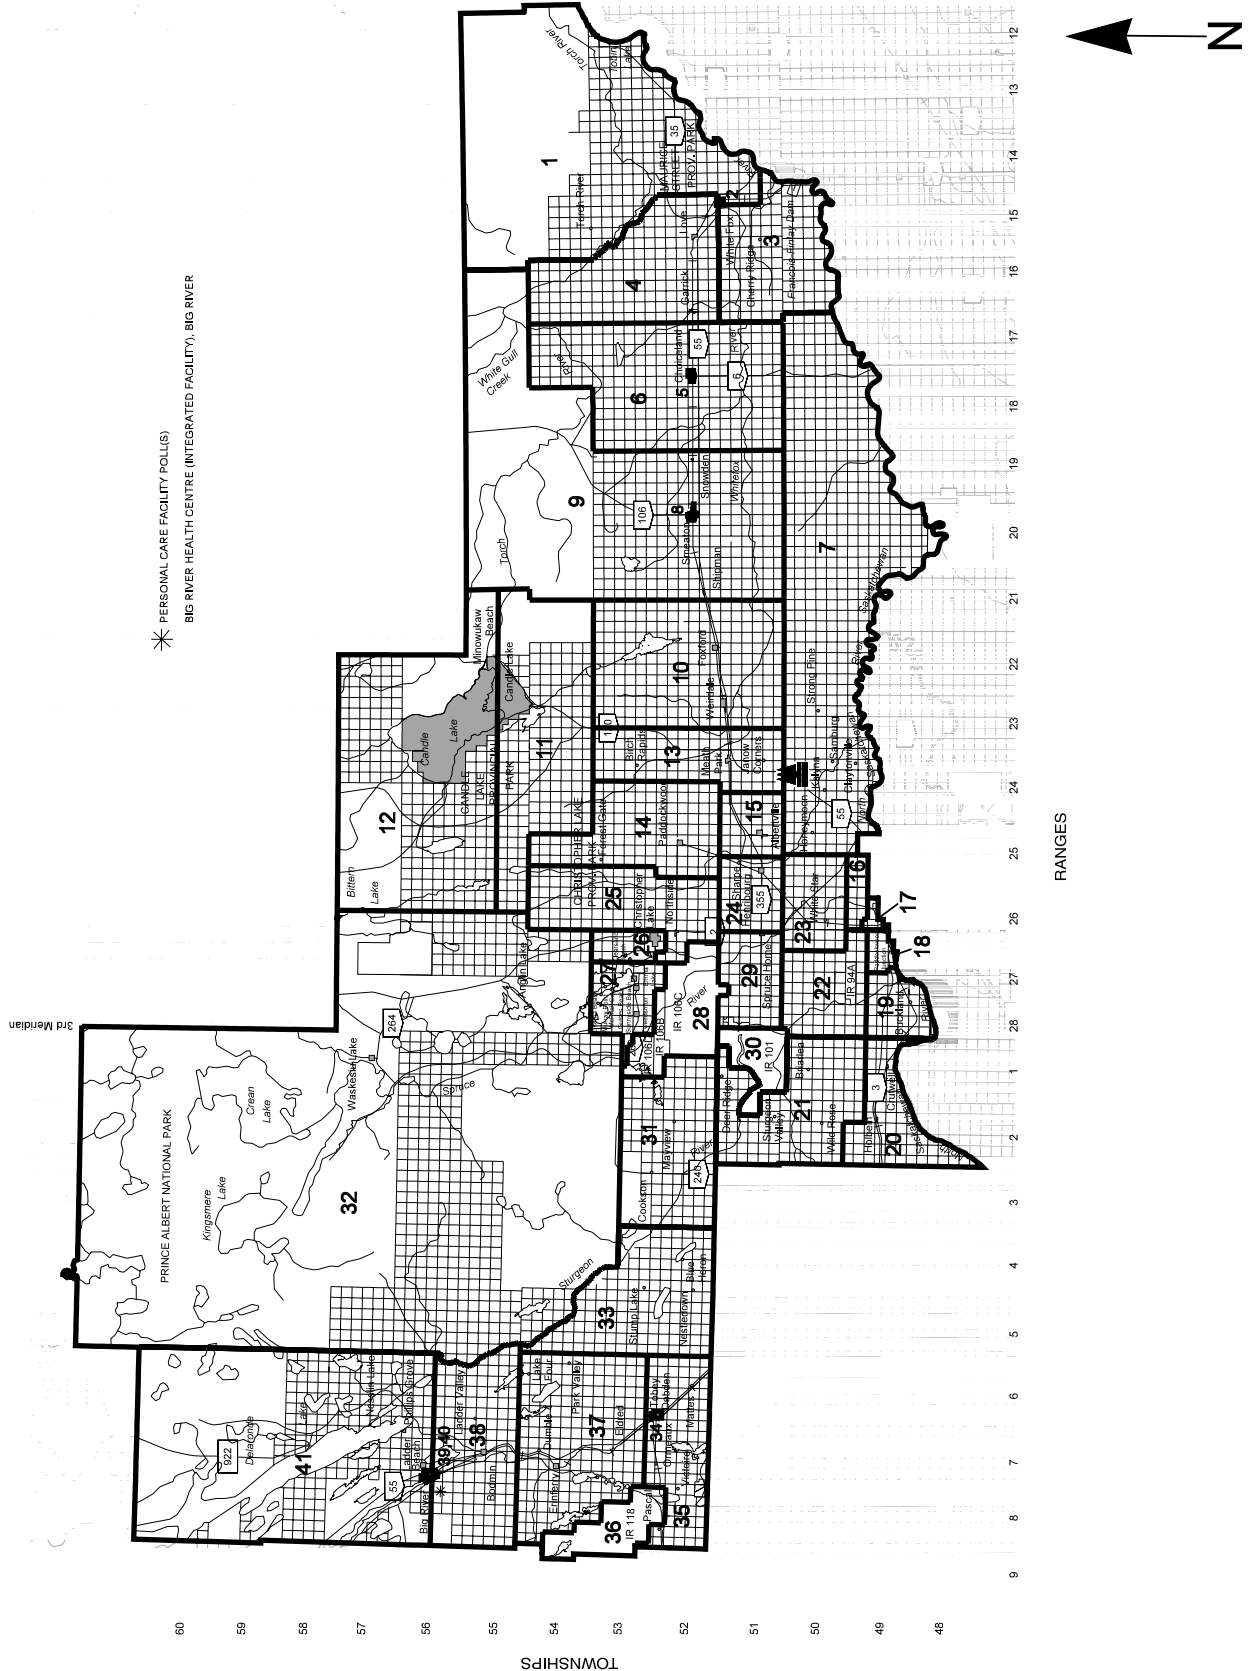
N

PERSONAL CARE FACILITY POLL(S)
BIG RIVER HEALTH CENTRE (INTEGRATED FACILITY), BIG RIVER

3rd Meridian

PRINCE ALBERT NATIONAL PARK

CANDLE LAKE PROVINCIAL PARK

CHRISTOPHER LAKE PROV. PARK

MAURICE STREET PROV. PARK

1
2
3
4
5
6
7
8
9
10
11
12
13
14
15
16
17
18
19
20
21
22
23
24
25
26
27
28
29
30
31
32
33
34
35
36
37
38
39 40
41

Torch River
White Gull Creek
Torch
Minowukaw Beach
Candle Lake
Candle Lake
Bittern Lake
Anglin Lake
Christopher Lake
Waskesiu Lake
Crean Lake
Kingsmere Lake
Spruce
Sturgeon
Sturgeon River
Stump Lake
Nesslin Lake
Delaronde Lake
Ladder Valley
Big River
Bodmin
Leoville
Debden
Dumble
Park Valley
Eldred
Timber
Mattes
Ordale
Pascal
IR 118
Emberly
Lake Four
Nesslin Lake
Phillips Grove
Nestledown
Blue Heron
Cookson
Mayview
Deer Ridge
Sturgeon Valley
Wild Rose
Holbein
Crutwell
Buckland
Shellbrook
IR 101
IR 94A
IR 106B
IR 106C
IR 106D
Spruce Home
White Star
Northside
Forest Gate
Paddockwood
Birch Rapids
Meath Park
Jatow Corners
Albertville
Henribourg
Albertine
Weirdale
Foxford
Strong Pine
Sanburg
Claytonville
Smeaton
Snowden
Shipman
Whitefox
Choiceland
Garrick
Love
White Fox
Cherry Ridge
François-Finlay Dam
North Saskatchewan River
Saskatchewan River

55
35
6
106
120
355
2
264
240
3
922

RANGES
12 13 14 15 16 17 18 19 20 21 22 23 24 25 26 27 28 1 2 3 4 5 6 7 8 9

TOWNSHIPS
60 59 58 57 56 55 54 53 52 51 50 49 48